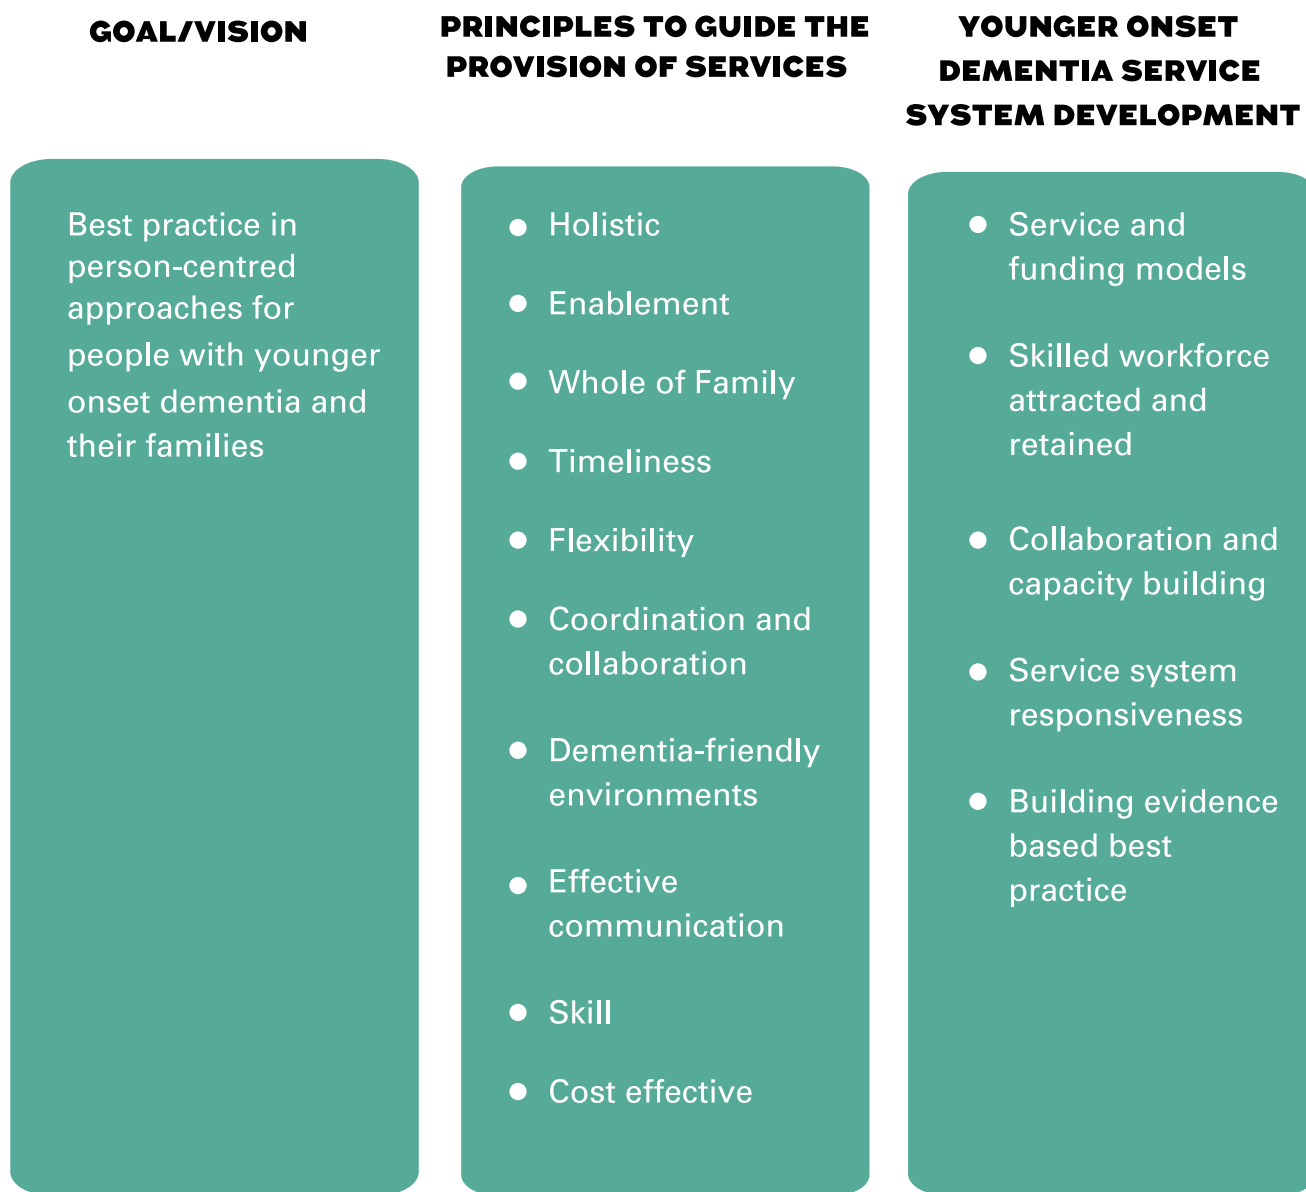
GOAL/VISION

Best practice in person-centred approaches for people with younger onset dementia and their families

PRINCIPLES TO GUIDE THE PROVISION OF SERVICES

- Holistic
- Enablement
- Whole of Family
- Timeliness
- Flexibility
- Coordination and collaboration
- Dementia-friendly environments
- Effective communication
- Skill
- Cost effective

YOUNGER ONSET DEMENTIA SERVICE SYSTEM DEVELOPMENT

- Service and funding models
- Skilled workforce attracted and retained
- Collaboration and capacity building
- Service system responsiveness
- Building evidence based best practice